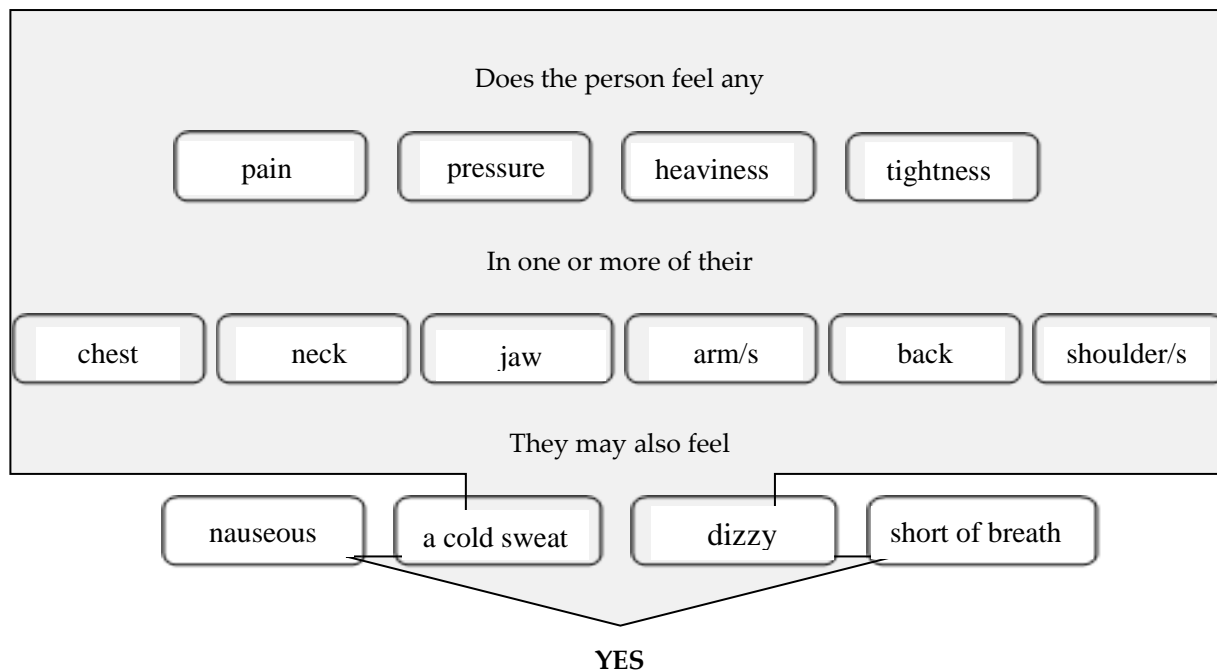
Does the person feel any

pain

pressure

heaviness

tightness

In one or more of their

chest

neck

jaw

arm/s

back

shoulder/s

They may also feel

nauseous

a cold sweat

dizzy

short of breath

YES